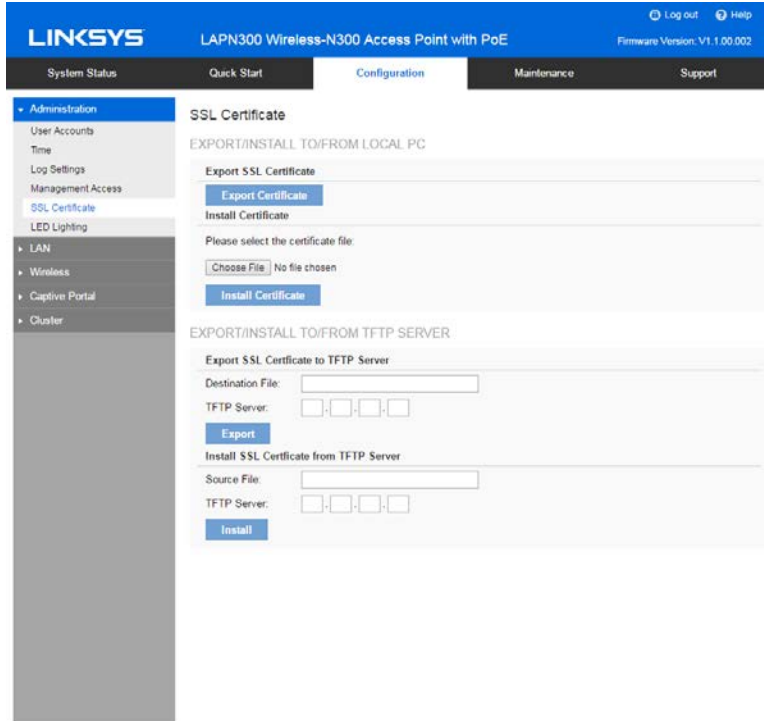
Log out Help

LINKSYS LAPN300 Wireless-N300 Access Point with PoE Firmware Version: V1.1.00.002

System Status Quick Start Configuration Maintenance Support

Administration
User Accounts
Time
Log Settings
Management Access
SSL Certificate
LED Lighting
LAN
Wireless
Captive Portal
Cluster

SSL Certificate

EXPORT/INSTALL TO/FROM LOCAL PC

Export SSL Certificate

Export Certificate

Install Certificate

Please select the certificate file:

Choose File No file chosen

Install Certificate

EXPORT/INSTALL TO/FROM TFTP SERVER

Export SSL Certficate to TFTP Server

Destination File:

TFTP Server: . . .

Export

Install SSL Certficate from TFTP Server

Source File:

TFTP Server: . . .

Install